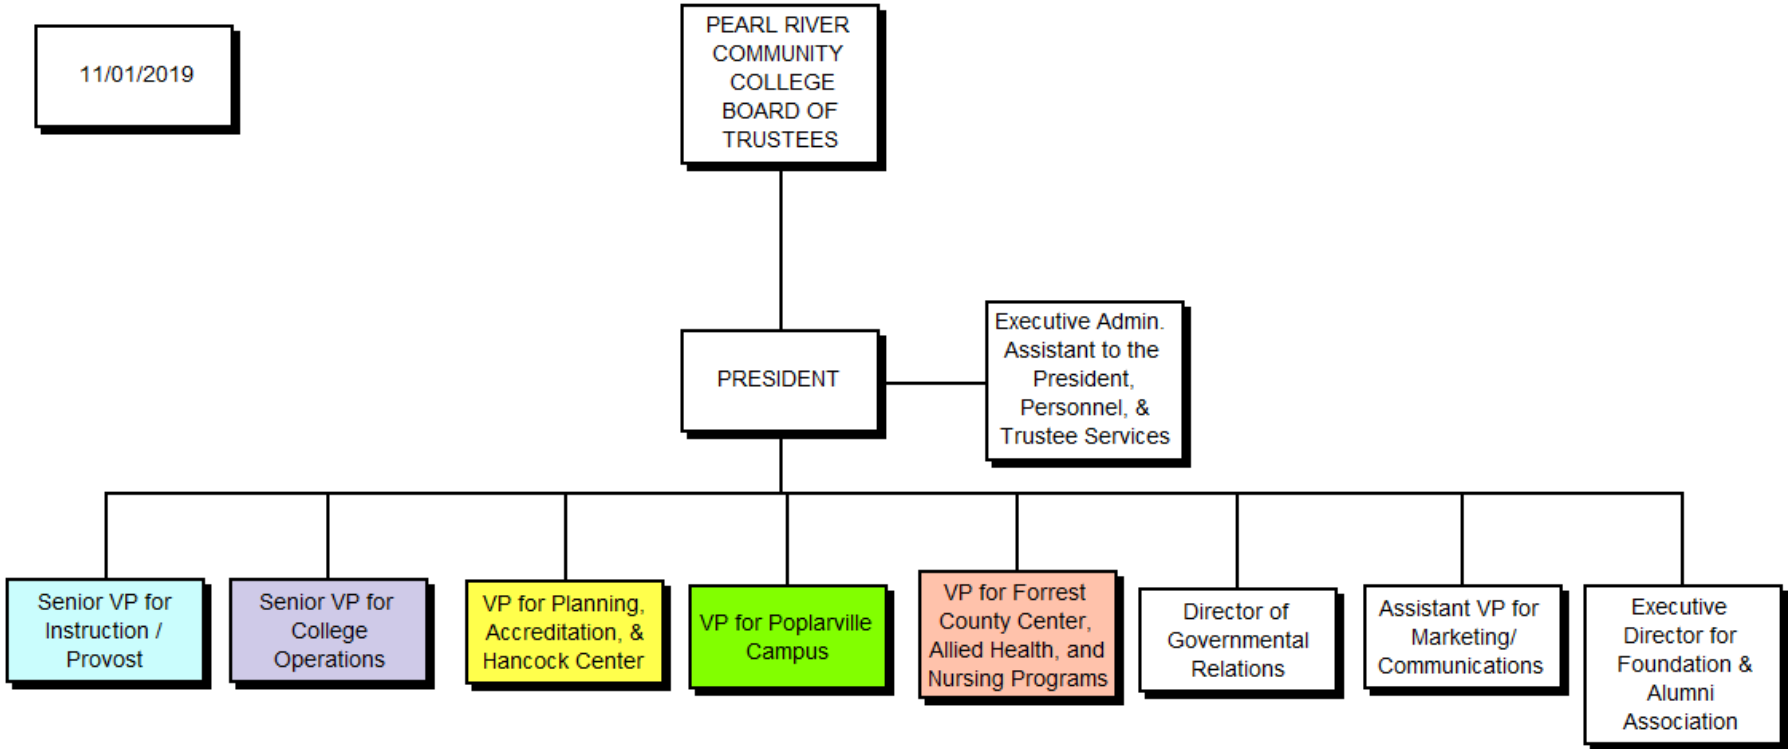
11/01/2019

PEARL RIVER COMMUNITY COLLEGE BOARD OF TRUSTEES

PRESIDENT

Executive Admin. Assistant to the President, Personnel, & Trustee Services

Senior VP for Instruction / Provost

Senior VP for College Operations

VP for Planning, Accreditation, & Hancock Center

VP for Poplarville Campus

VP for Forrest County Center, Allied Health, and Nursing Programs

Director of Governmental Relations

Assistant VP for Marketing/ Communications

Executive Director for Foundation & Alumni Association